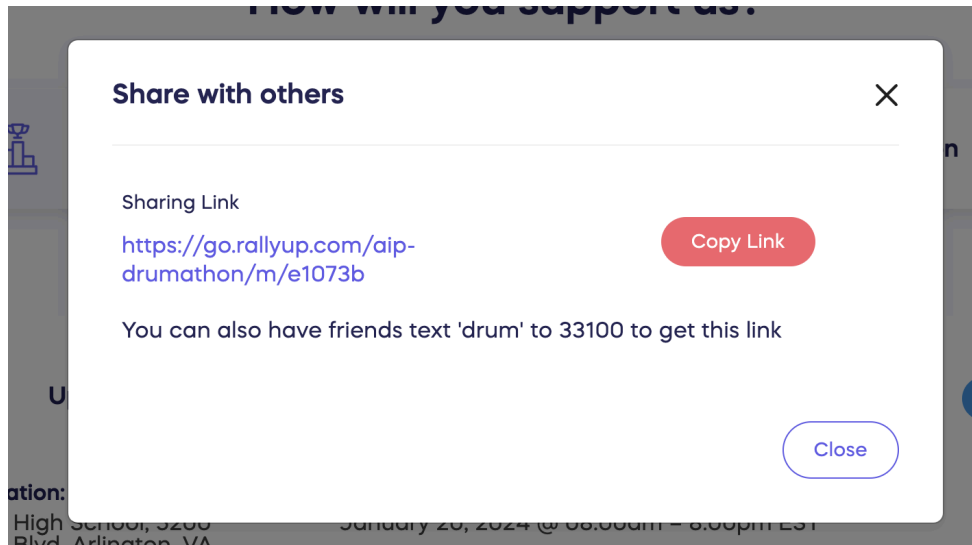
How will you support us?

Share with others

Sharing Link

https://go.rallyup.com/aip-drumathon/m/e1073b

Copy Link

You can also have friends text 'drum' to 33100 to get this link

Close

n

U

ation:
High School, 3200 Blvd, Arlington, VA

January 20, 2024 @ 08:00am – 8:00pm EST